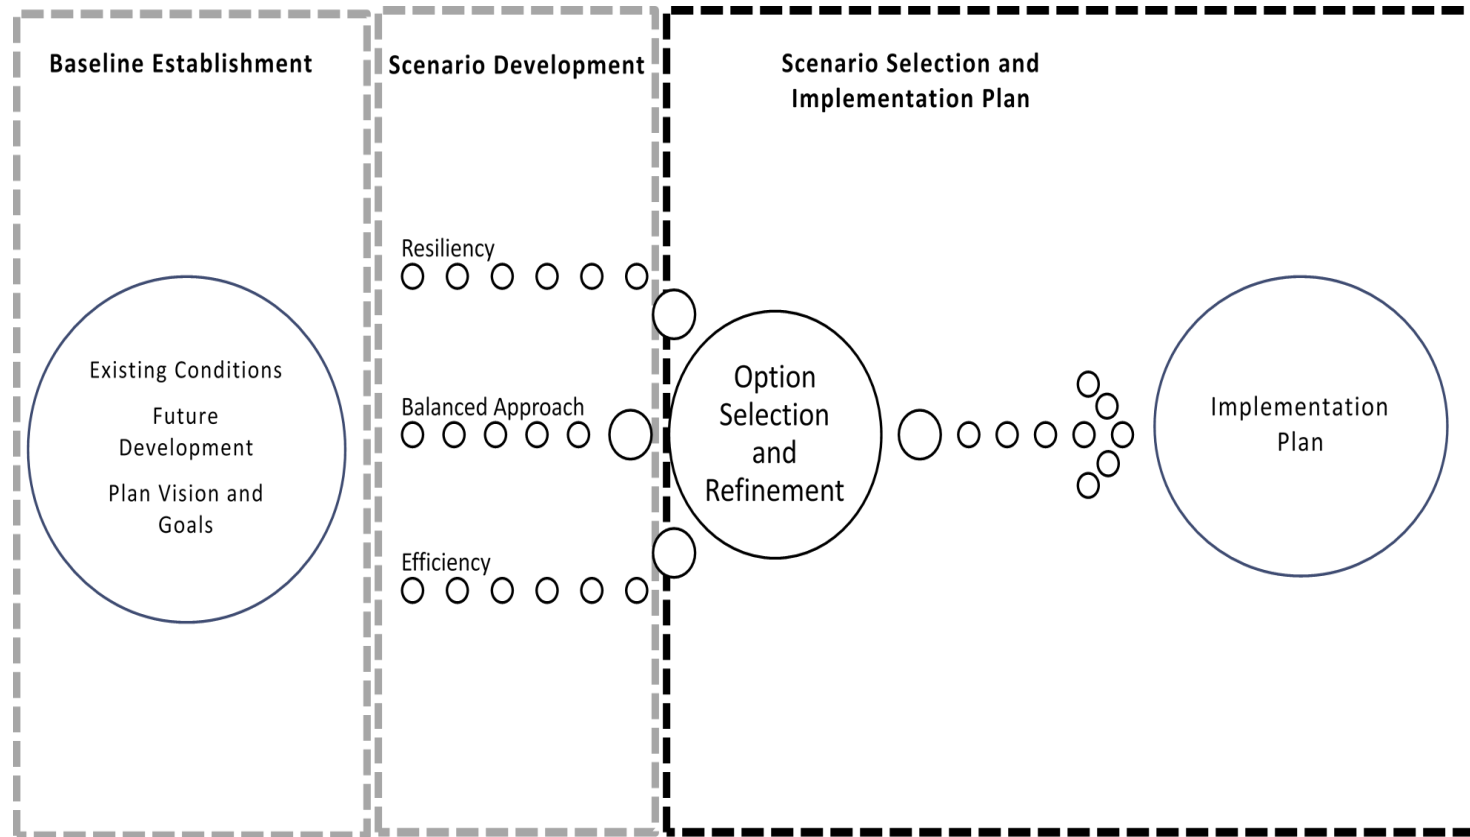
Baseline Establishment

Existing Conditions

Future Development

Plan Vision and Goals

Scenario Development

Resiliency

Balanced Approach

Efficiency

Scenario Selection and Implementation Plan

Option Selection and Refinement

Implementation Plan